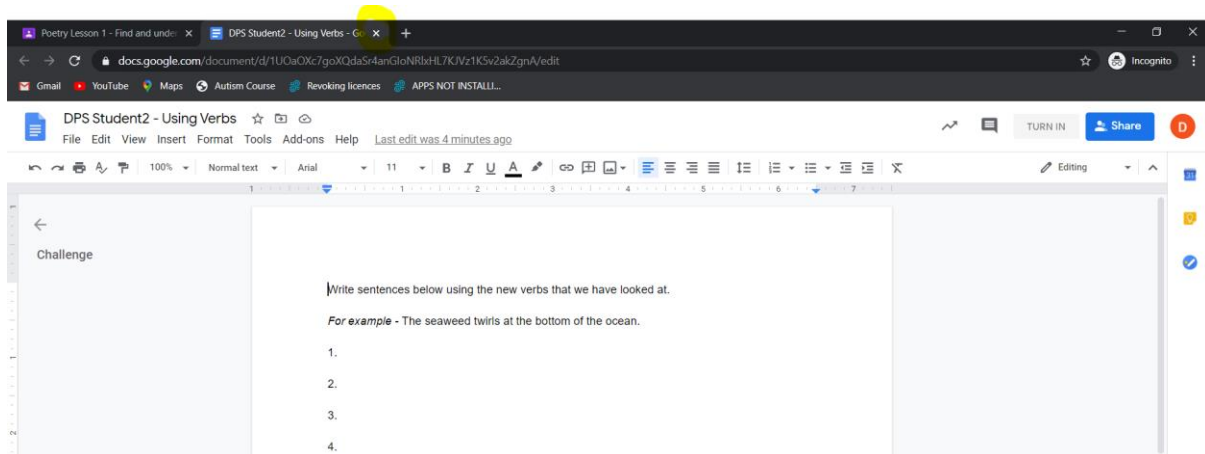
Poetry Lesson 1 - Find and unde ×
DPS Student2 - Using Verbs - Go ×
+

docs.google.com/document/d/1UOaOXc7goXQdaSr4anGIoNRIxHL7KJVz1K5v2akZgnA/edit

Incognito

Gmail YouTube Maps Autism Course Revoking licences APPS NOT INSTALLI...

DPS Student2 - Using Verbs
File Edit View Insert Format Tools Add-ons Help Last edit was 4 minutes ago

TURN IN Share D

100% Normal text Arial 11 B I U A Editing

1 2 3 4 5 6 7

←
Challenge

Write sentences below using the new verbs that we have looked at.

*For example* - The seaweed twirls at the bottom of the ocean.

1.

2.

3.

4.